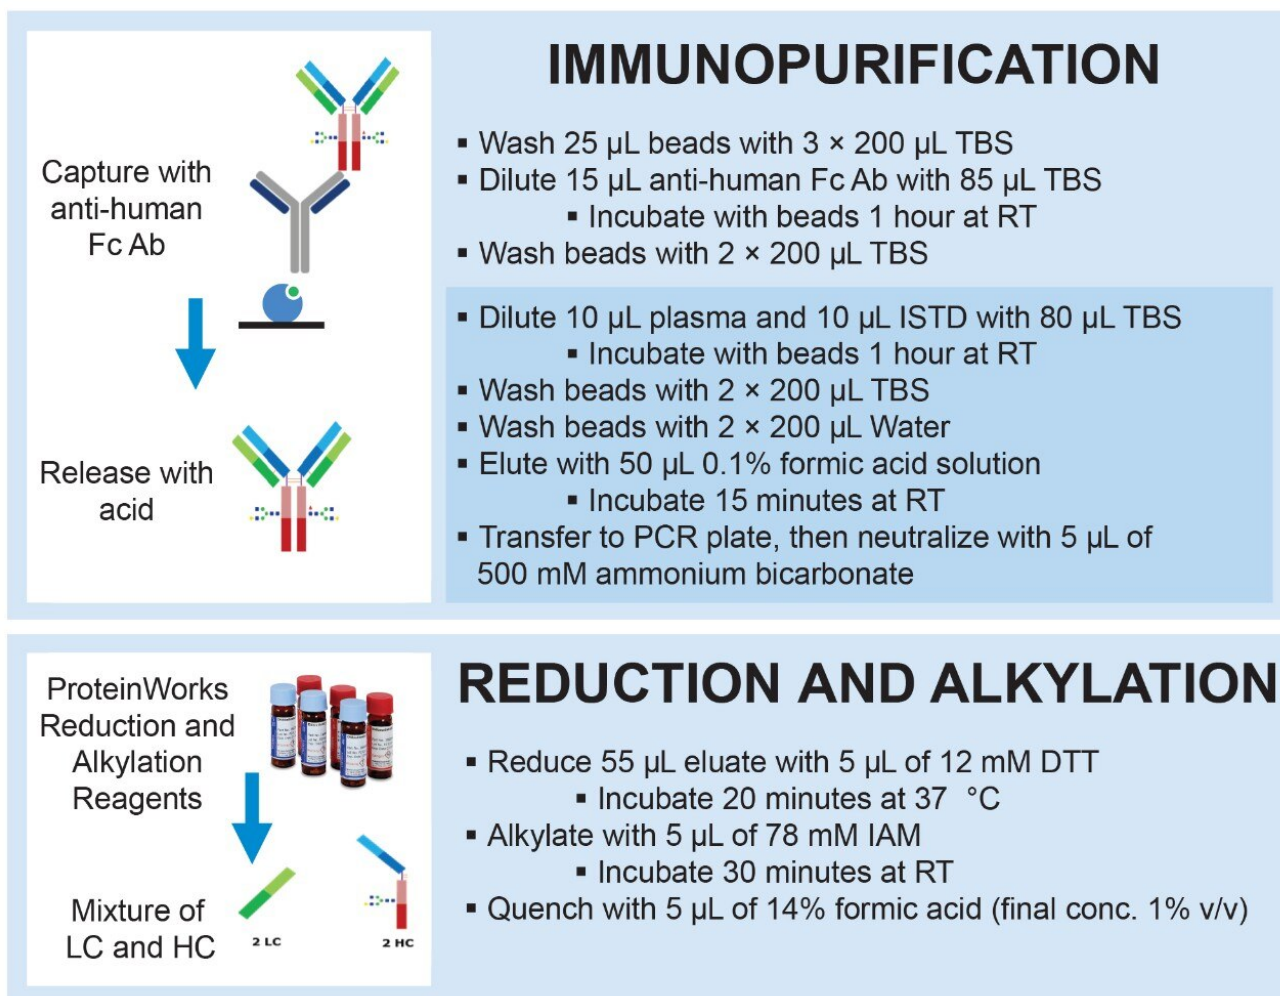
Capture with anti-human Fc Ab

Release with acid

IMMUNOPURIFICATION

▪ Wash 25 μL beads with 3 × 200 μL TBS
▪ Dilute 15 μL anti-human Fc Ab with 85 μL TBS
▪ Incubate with beads 1 hour at RT
▪ Wash beads with 2 × 200 μL TBS

▪ Dilute 10 μL plasma and 10 μL ISTD with 80 μL TBS
▪ Incubate with beads 1 hour at RT
▪ Wash beads with 2 × 200 μL TBS
▪ Wash beads with 2 × 200 μL Water
▪ Elute with 50 μL 0.1% formic acid solution
▪ Incubate 15 minutes at RT
▪ Transfer to PCR plate, then neutralize with 5 μL of 500 mM ammonium bicarbonate

ProteinWorks Reduction and Alkylation Reagents

Mixture of LC and HC

2 LC

2 HC

REDUCTION AND ALKYLATION

▪ Reduce 55 μL eluate with 5 μL of 12 mM DTT
▪ Incubate 20 minutes at 37 °C
▪ Alkylate with 5 μL of 78 mM IAM
▪ Incubate 30 minutes at RT
▪ Quench with 5 μL of 14% formic acid (final conc. 1% v/v)